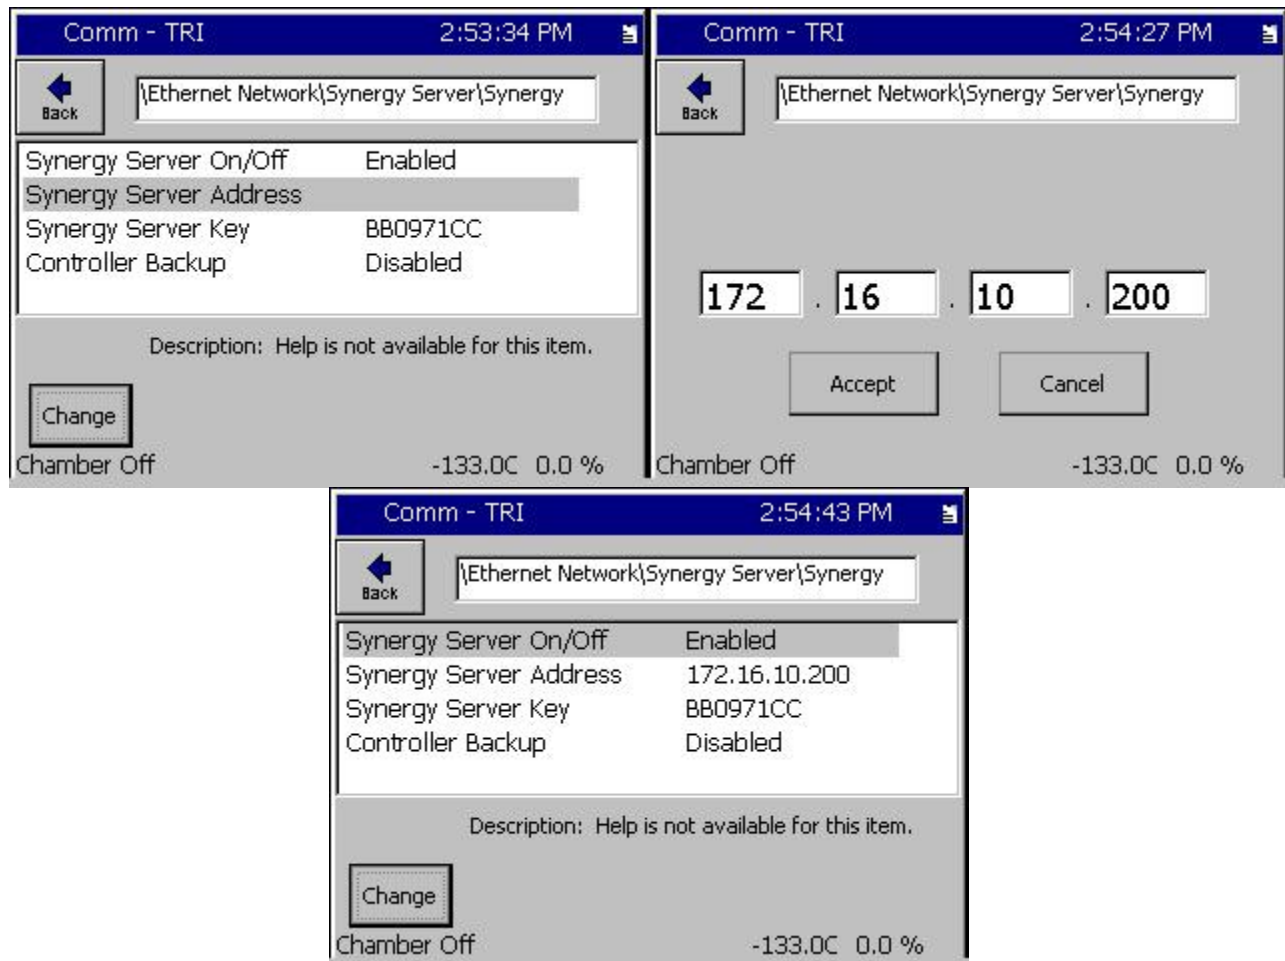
Comm - TRI 2:53:34 PM

Back

\Ethernet Network\Synergy Server\Synergy

| | |
|---|---|
| Synergy Server On/Off | Enabled |
| Synergy Server Address | |
| Synergy Server Key | BB0971CC |
| Controller Backup | Disabled |

Description: Help is not available for this item.

Change

Chamber Off -133.0C 0.0 %

Comm - TRI 2:54:27 PM

Back

\Ethernet Network\Synergy Server\Synergy

172 . 16 . 10 . 200

Accept Cancel

Chamber Off -133.0C 0.0 %

Comm - TRI 2:54:43 PM

Back

\Ethernet Network\Synergy Server\Synergy

| | |
|---|---|
| Synergy Server On/Off | Enabled |
| Synergy Server Address | 172.16.10.200 |
| Synergy Server Key | BB0971CC |
| Controller Backup | Disabled |

Description: Help is not available for this item.

Change

Chamber Off -133.0C 0.0 %